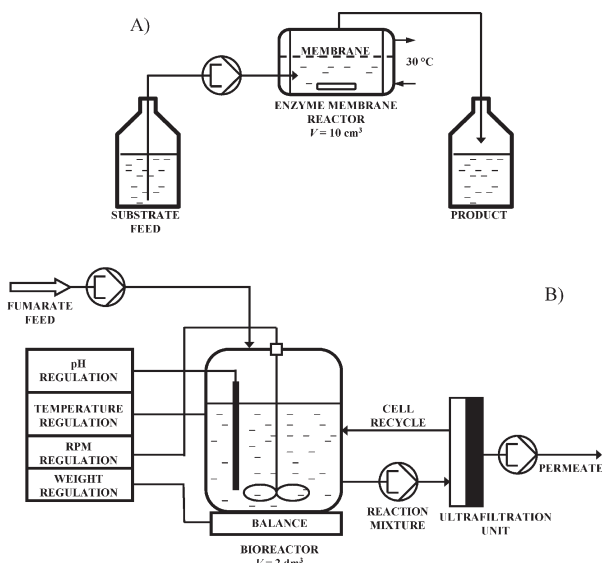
A)

MEMBRANE

30 °C

ENZYME MEMBRANE REACTOR
$V = 10$ cm$^3$

SUBSTRATE FEED

PRODUCT

B)

FUMARATE FEED

pH REGULATION

TEMPERATURE REGULATION

RPM REGULATION

WEIGHT REGULATION

BALANCE

BIOREACTOR
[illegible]

CELL RECYCLE

REACTION MIXTURE

ULTRAFILTRATION UNIT

PERMEATE